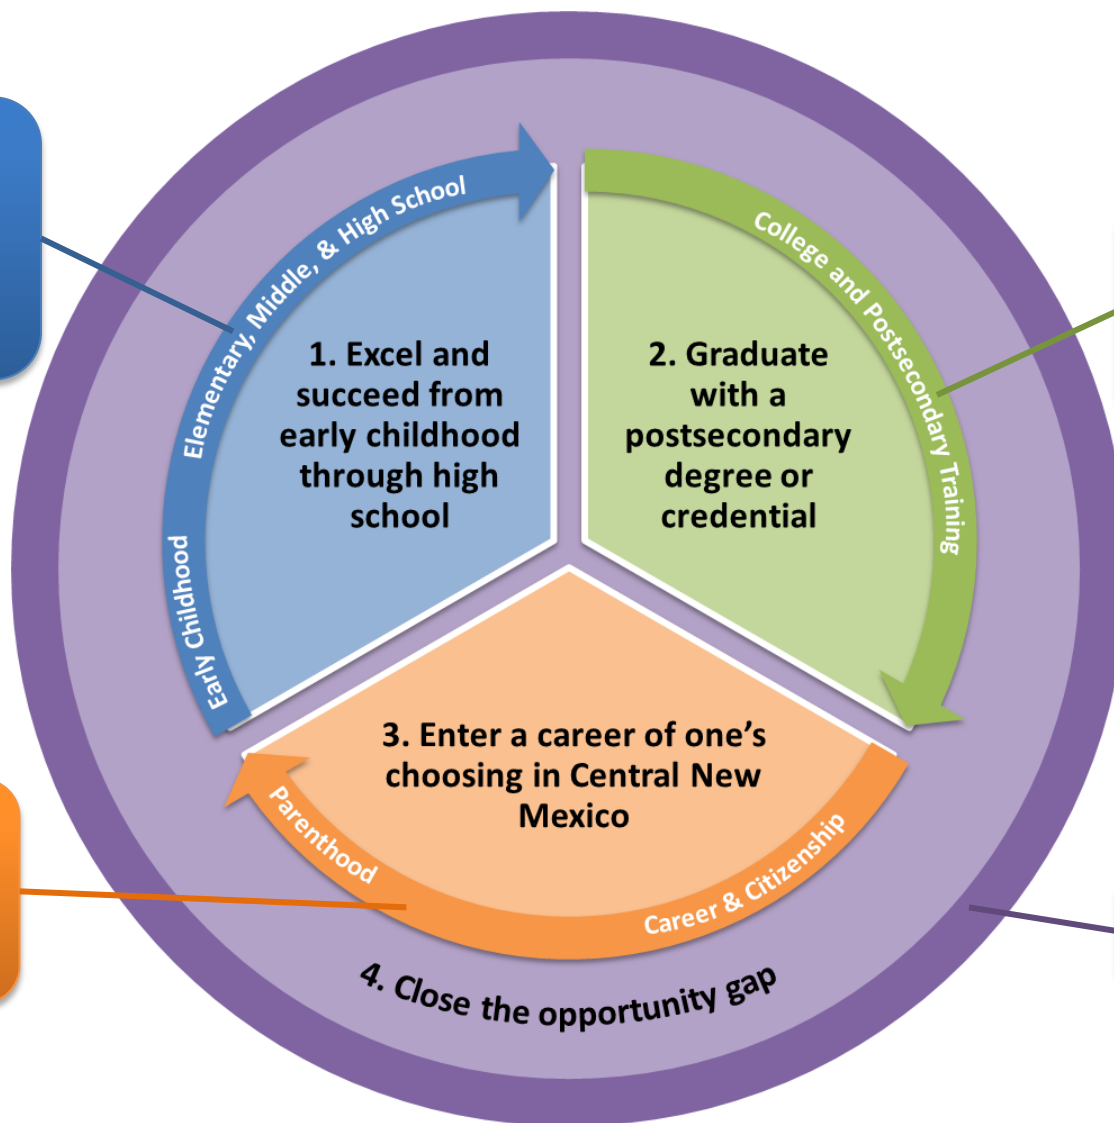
Early Childhood

Elementary, Middle, & High School

1. Excel and succeed from early childhood through high school

College and Postsecondary Training

2. Graduate with a postsecondary degree or credential

Career & Citizenship

Parenthood

3. Enter a career of one's choosing in Central New Mexico

4. Close the opportunity gap